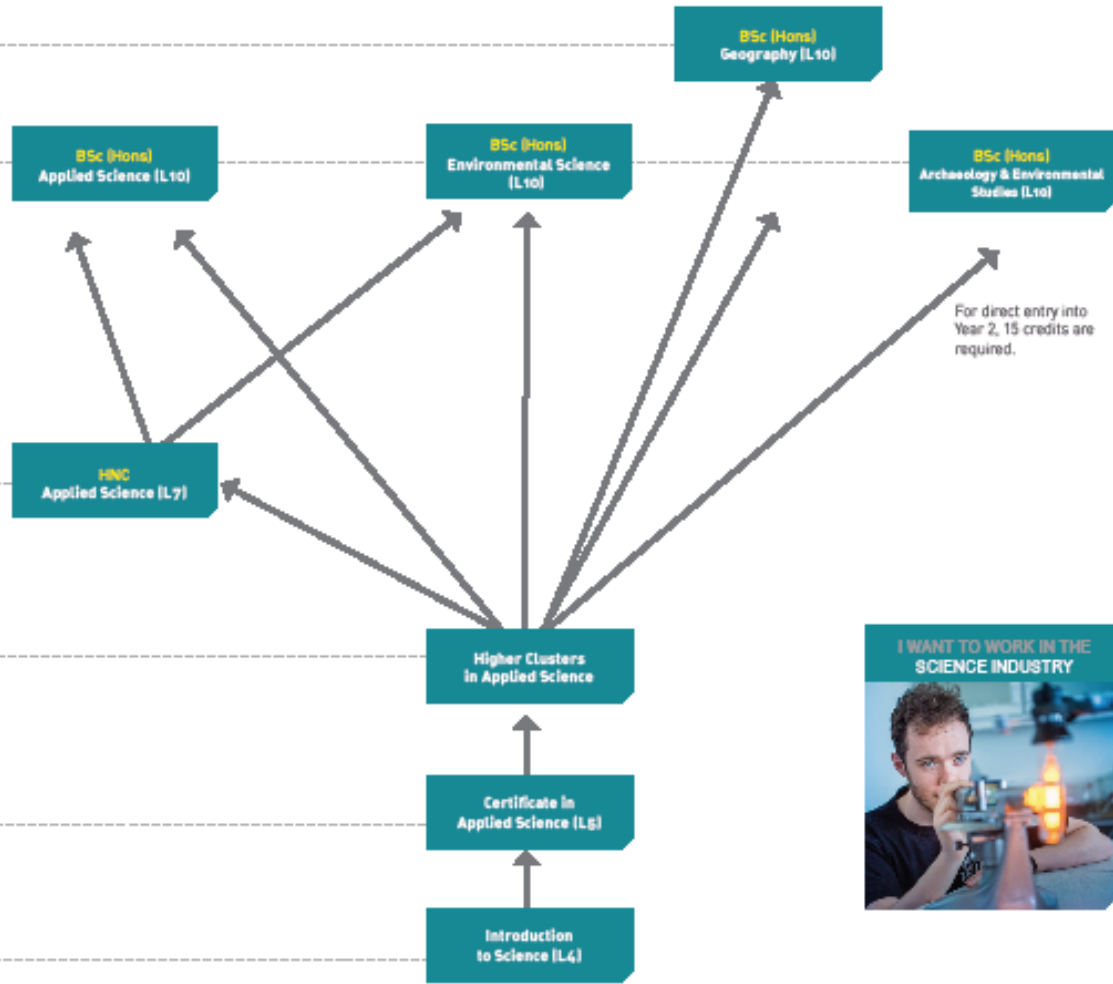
BSc (Hons)
Geography (L10)

BSc (Hons)
Applied Science (L10)

BSc (Hons)
Environmental Science (L10)

BSc (Hons)
Archaeology & Environmental Studies (L10)

For direct entry into Year 2, 15 credits are required.

HNC
Applied Science (L7)

Higher Clusters in Applied Science

I WANT TO WORK IN THE SCIENCE INDUSTRY

Certificate in Applied Science (L5)

Introduction to Science (L4)